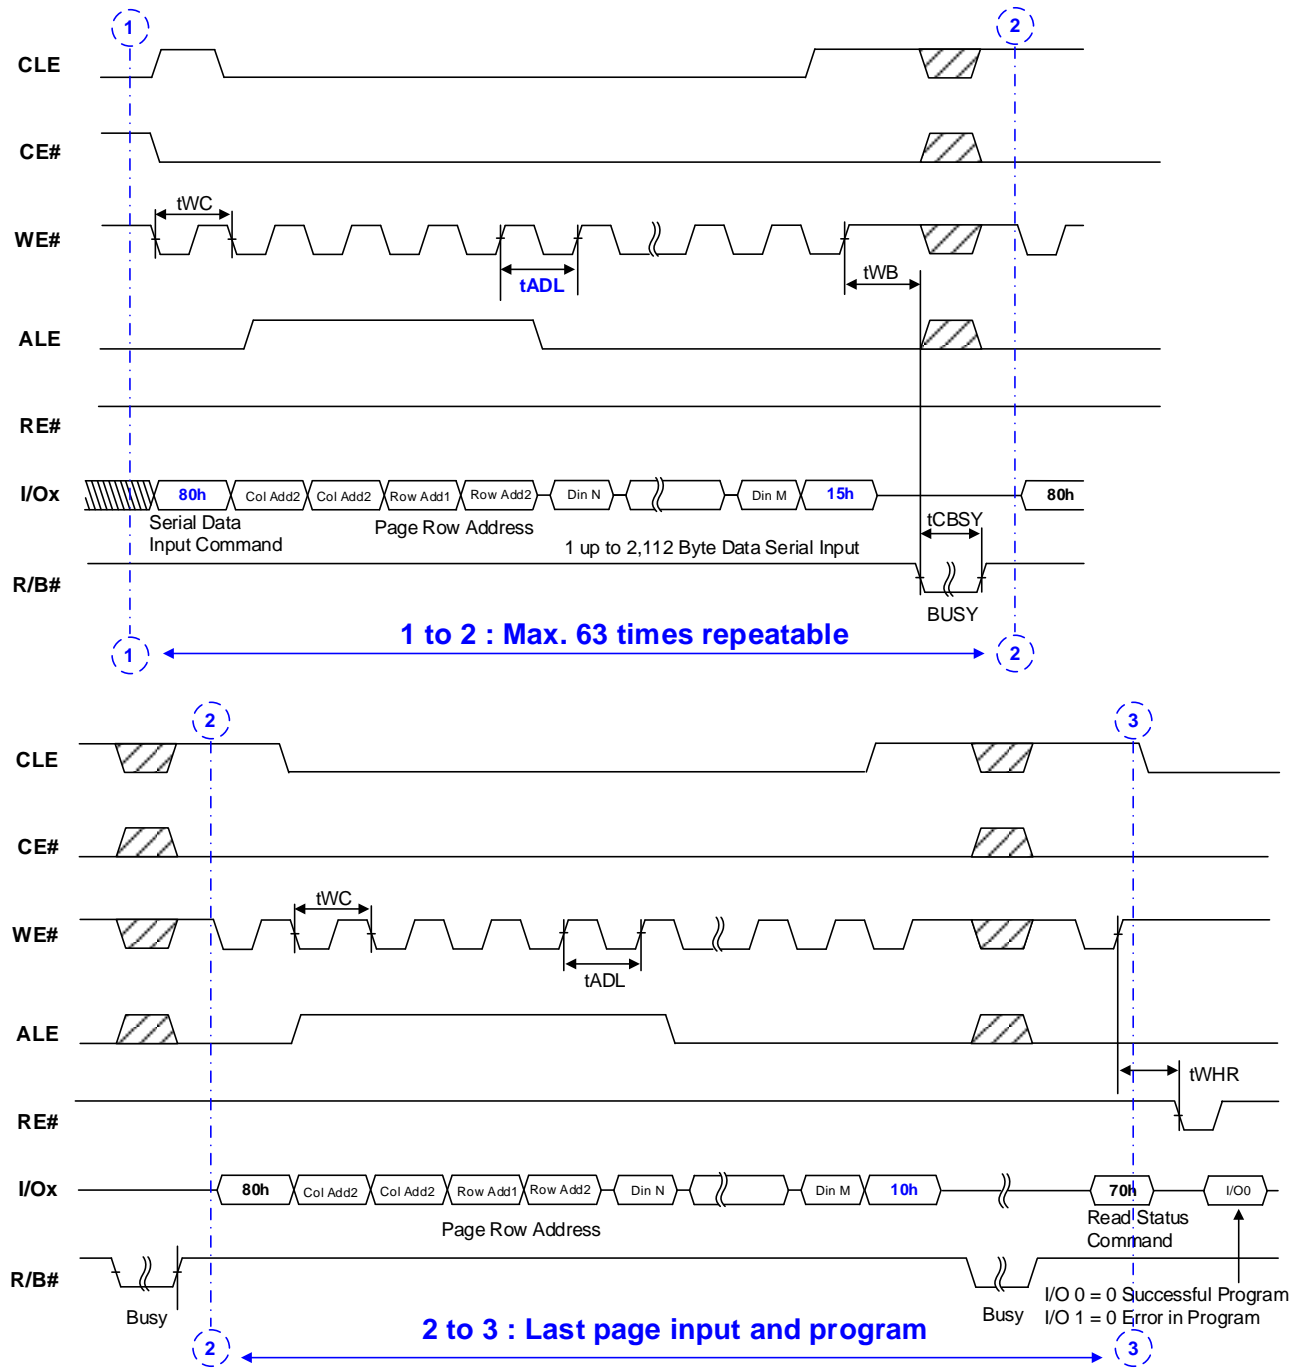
1
2
CLE
CE#
WE#
tWC
tADL
tWB
ALE
RE#
I/Ox
80h
Col Add2
Col Add2
Row Add1
Row Add2
Din N
Din M
15h
80h
Serial Data Input Command
Page Row Address
1 up to 2,112 Byte Data Serial Input
tCBSY
R/B#
BUSY
1
1 to 2 : Max. 63 times repeatable
2

2
3
CLE
CE#
WE#
tWC
tADL
ALE
tWHR
RE#
I/Ox
80h
Col Add2
Col Add2
Row Add1
Row Add2
Din N
Din M
10h
70h
I/O0
Page Row Address
Read Status Command
R/B#
Busy
Busy
I/O 0 = 0 Successful Program
I/O 1 = 0 Error in Program
2
2 to 3 : Last page input and program
3